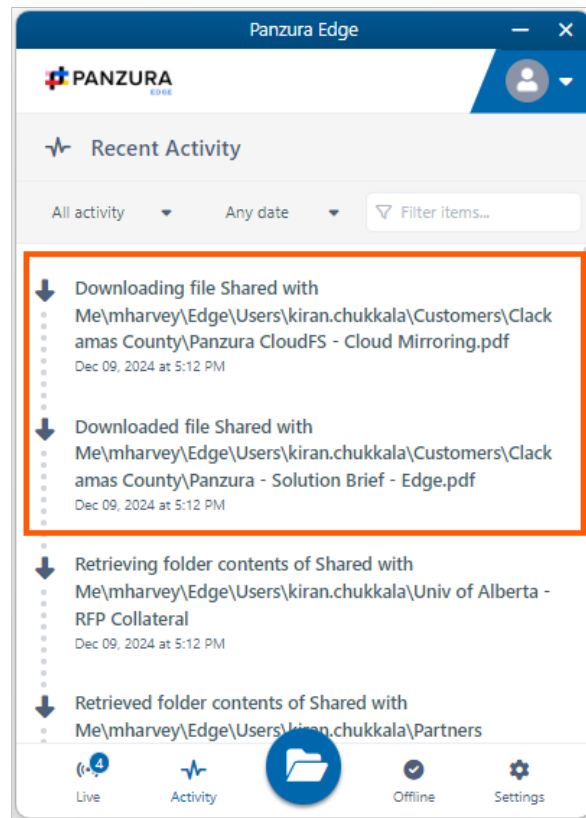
Panzura Edge

PANZURA
EDGE

Recent Activity

All activity

Any date

Filter items...

Downloading file Shared with Me\mharvey\Edge\Users\kiran.chukkala\Customers\Clackamas County\Panzura CloudFS - Cloud Mirroring.pdf
Dec 09, 2024 at 5:12 PM

Downloaded file Shared with Me\mharvey\Edge\Users\kiran.chukkala\Customers\Clackamas County\Panzura - Solution Brief - Edge.pdf
Dec 09, 2024 at 5:12 PM

Retrieving folder contents of Shared with Me\mharvey\Edge\Users\kiran.chukkala\Univ of Alberta - RFP Collateral
Dec 09, 2024 at 5:12 PM

Retrieved folder contents of Shared with Me\mharvey\Edge\Users\kiran.chukkala\Partners

4
Live

Activity

Offline

Settings